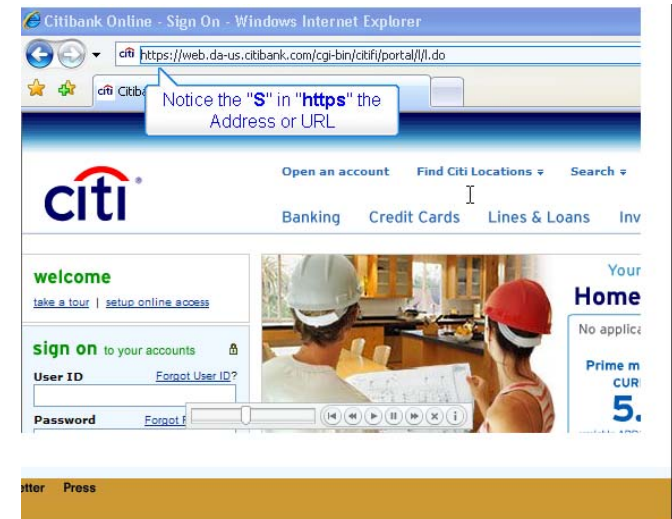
Citibank Online - Sign On - Windows Internet Explorer

https://web.da-us.citibank.com/cgi-bin/citifi/portal/l/l.do

Citiba

Notice the "S" in "https" the Address or URL

citi

Open an account Find Citi Locations Search

Banking Credit Cards Lines & Loans Inv

welcome

take a tour | setup online access

sign on to your accounts

User ID Forgot User ID?

Password Forgot P

Your

Home

No applica

Prime m

CUR

5.

etter Press